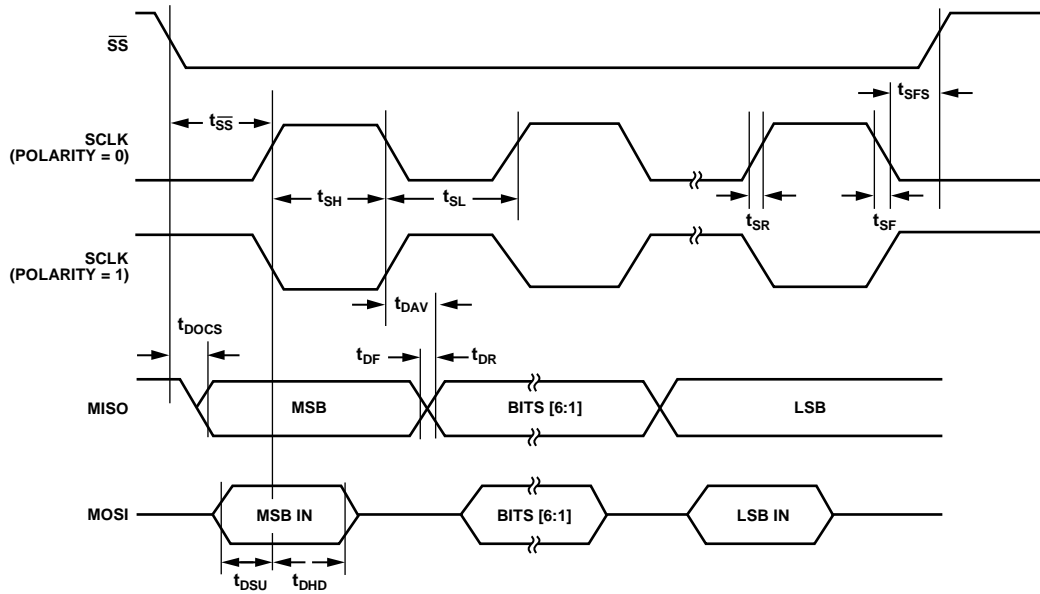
$\overline{SS}$

$t_{SFS}$

$t_{\overline{SS}}$

SCLK (POLARITY = 0)

$t_{SH}$

$t_{SL}$

$t_{SR}$

$t_{SF}$

SCLK (POLARITY = 1)

$t_{DAV}$

$t_{DOCS}$

$t_{DF}$

$t_{DR}$

MISO

MSB

BITS [6:1]

LSB

MOSI

MSB IN

BITS [6:1]

LSB IN

$t_{DSU}$

$t_{DHD}$